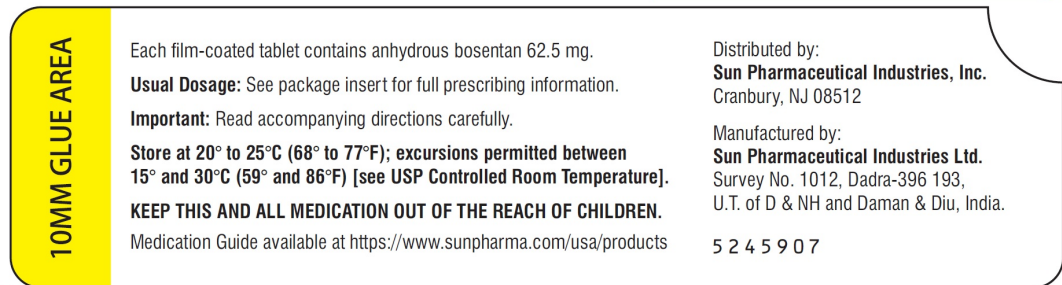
10MM GLUE AREA

Each film-coated tablet contains anhydrous bosentan 62.5 mg.

**Usual Dosage:** See package insert for full prescribing information.

**Important:** Read accompanying directions carefully.

**Store at 20° to 25°C (68° to 77°F); excursions permitted between 15° and 30°C (59° and 86°F) [see USP Controlled Room Temperature].**

**KEEP THIS AND ALL MEDICATION OUT OF THE REACH OF CHILDREN.**

Medication Guide available at https://www.sunpharma.com/usa/products

Distributed by:
**Sun Pharmaceutical Industries, Inc.**
Cranbury, NJ 08512

Manufactured by:
**Sun Pharmaceutical Industries Ltd.**
Survey No. 1012, Dadra-396 193,
U.T. of D & NH and Daman & Diu, India.

5245907